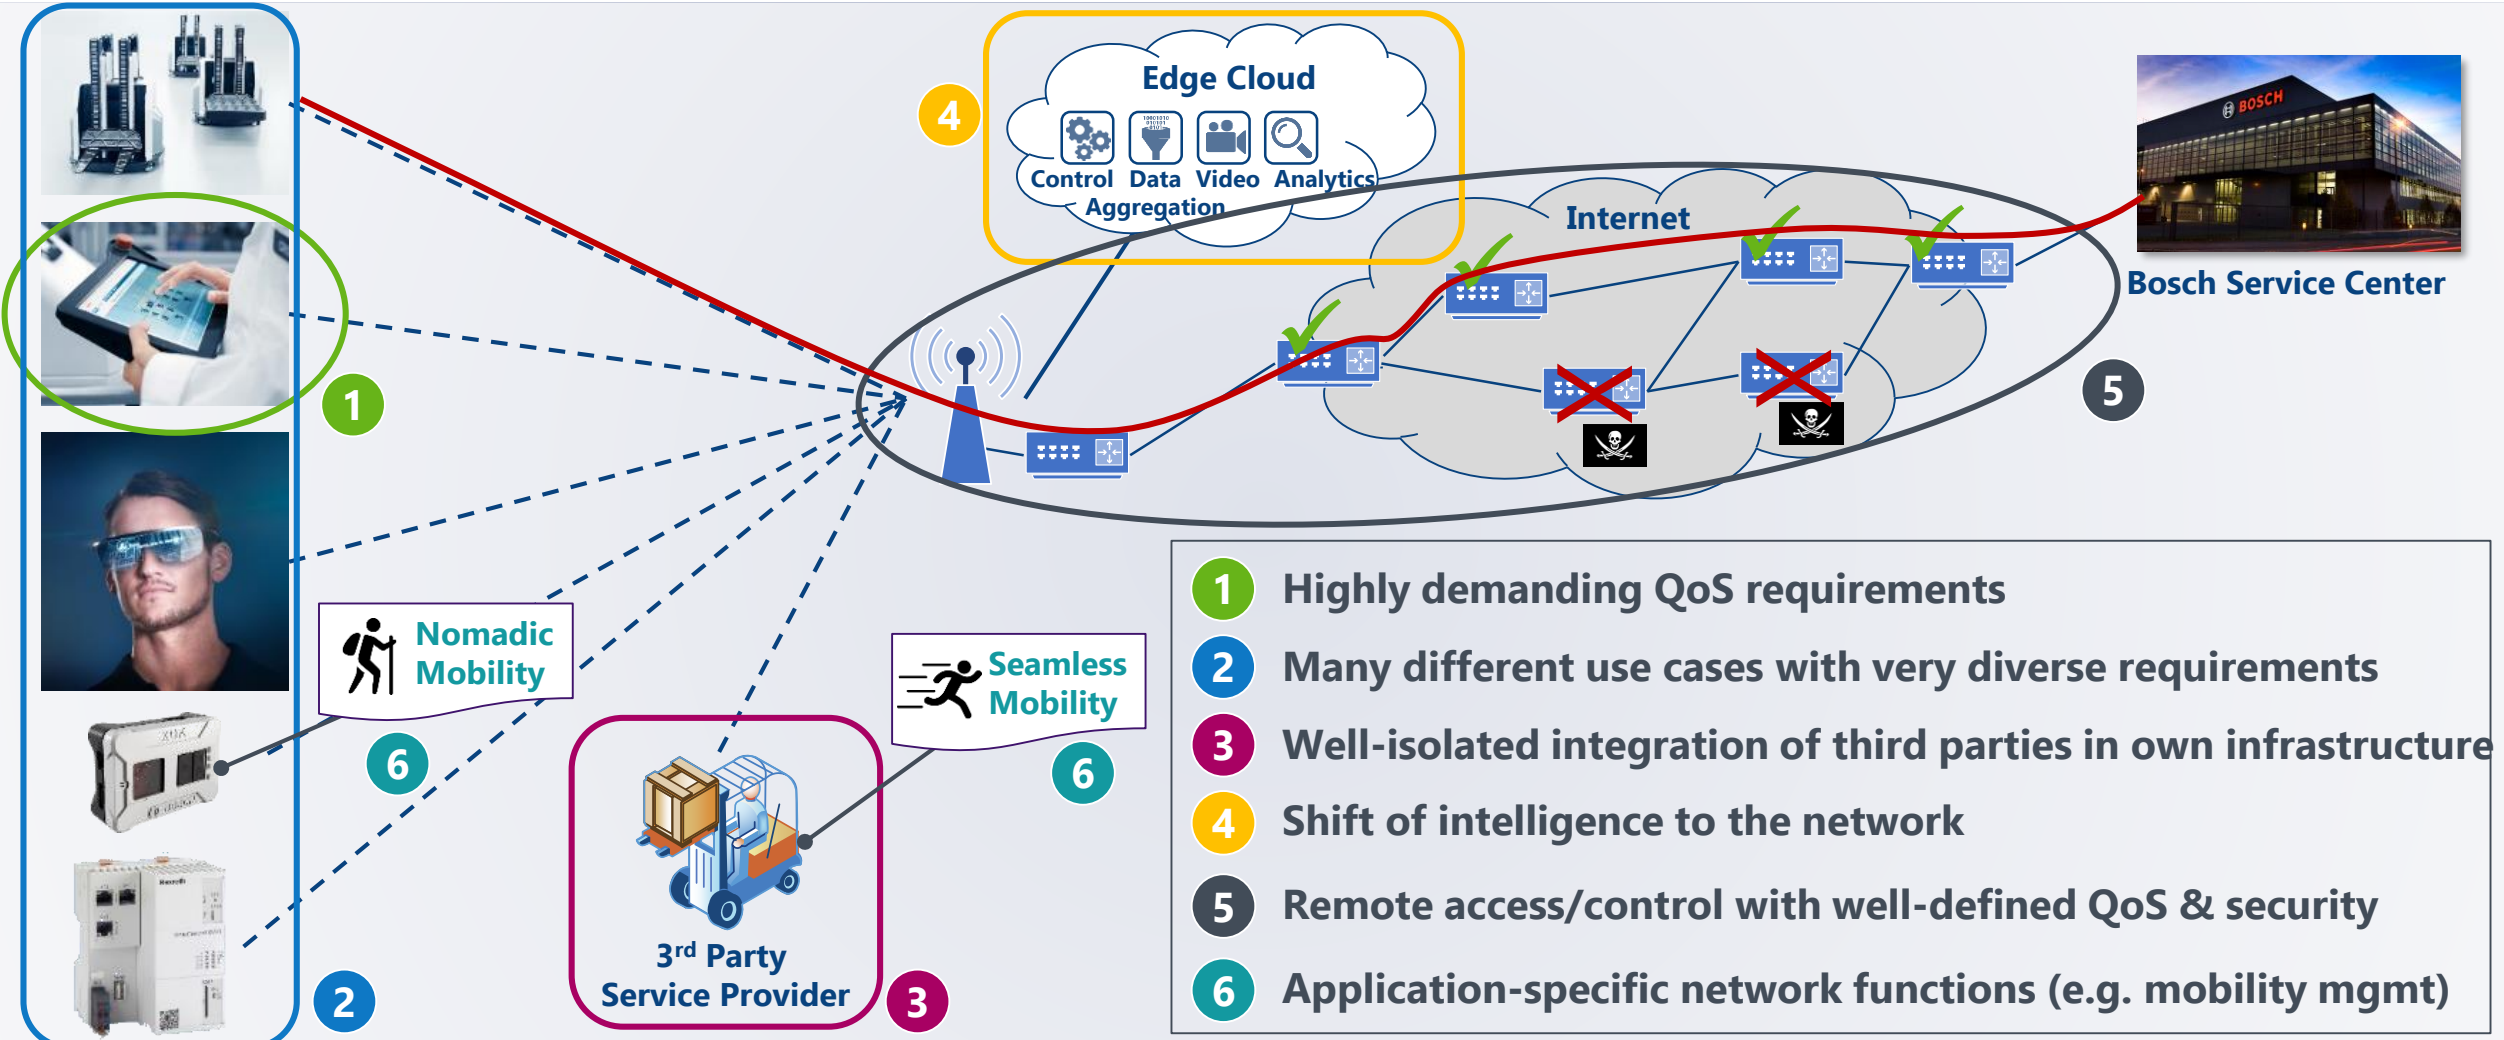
4

Edge Cloud

Control Data Aggregation Video Analytics

Internet

BOSCH

Bosch Service Center

1

5

Nomadic Mobility

6

Seamless Mobility

6

3rd Party Service Provider

3

2

| | |
|---|---|
| 1 | Highly demanding QoS requirements |
| 2 | Many different use cases with very diverse requirements |
| 3 | Well-isolated integration of third parties in own infrastructure |
| 4 | Shift of intelligence to the network |
| 5 | Remote access/control with well-defined QoS & security |
| 6 | Application-specific network functions (e.g. mobility mgmt) |